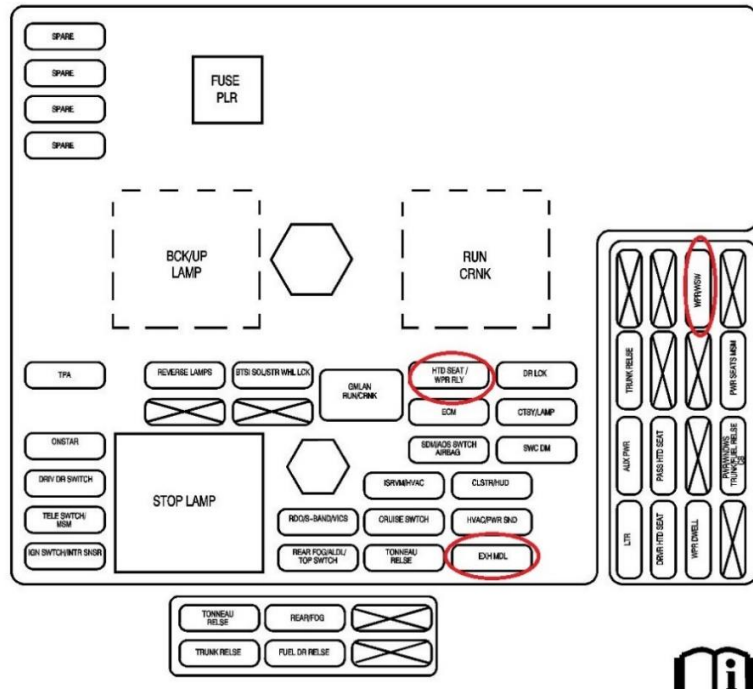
SPARE
SPARE
SPARE
SPARE
FUSE PLR
BCK/UP LAMP
RUN CRNK
TPA
REVERSE LAMPS
BTSI SOL/STR WHL LCK
GMLAN RUN/CRNK
HTD SEAT / WPR RLY
DR LCK
ECM
CTSY/LAMP
ONSTAR
SDM/AOS SWTCH AIRBAG
SWC DM
DRIV DR SWITCH
STOP LAMP
ISRVM/HVAC
CLSTR/HUD
TELE SWTCH/ MSM
RDO/S-BAND/VICS
CRUISE SWTCH
HVAC/PWR SND
IGN SWTCH/INTR SNSR
REAR FOG/ALDL/ TOP SWTCH
TONNEAU RELSE
EXH MDL
WPR/WSW
TRUNK RELSE
PWR SEATS MSM
AUX PWR
PASS HTD SEAT
PWR/WNDWS TRUNK/FUEL RELSE DR
LTR
DRVR HTD SEAT
WPR DWELL
TONNEAU RELSE
REAR/FOG
TRUNK RELSE
FUEL DR RELSE